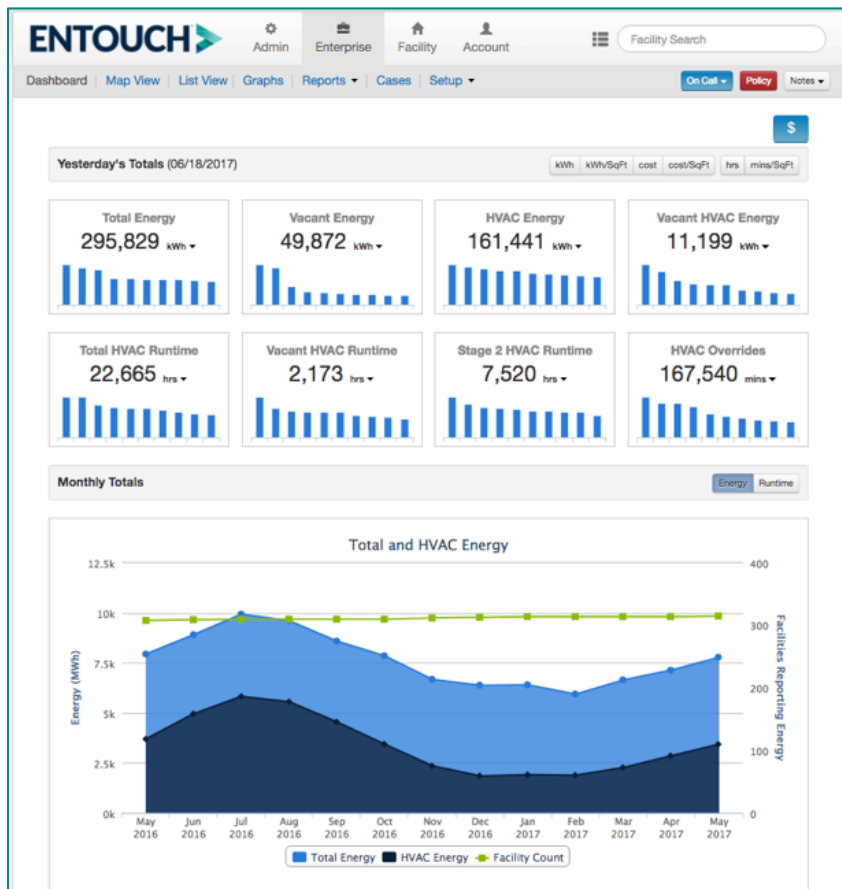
ENTOUCH

Admin Enterprise Facility Account

Facility Search

Dashboard | Map View | List View | Graphs | Reports ▾ | Cases | Setup ▾

On Call ▾ Policy Notes ▾

$

Yesterday's Totals (06/18/2017)

kWh kWh/SqFt cost cost/SqFt hrs mins/SqFt

Total Energy
295,829 kWh ▾

Vacant Energy
49,872 kWh ▾

HVAC Energy
161,441 kWh ▾

Vacant HVAC Energy
11,199 kWh ▾

Total HVAC Runtime
22,665 hrs ▾

Vacant HVAC Runtime
2,173 hrs ▾

Stage 2 HVAC Runtime
7,520 hrs ▾

HVAC Overrides
167,540 mins ▾

Monthly Totals

Energy Runtime

Total and HVAC Energy

Energy (MWh)

12.5k
10k
7.5k
5k
2.5k
0k

Facilities Reporting Energy

400
300
200
100
0

May 2016 Jun 2016 Jul 2016 Aug 2016 Sep 2016 Oct 2016 Nov 2016 Dec 2016 Jan 2017 Feb 2017 Mar 2017 Apr 2017 May 2017

Total Energy HVAC Energy Facility Count